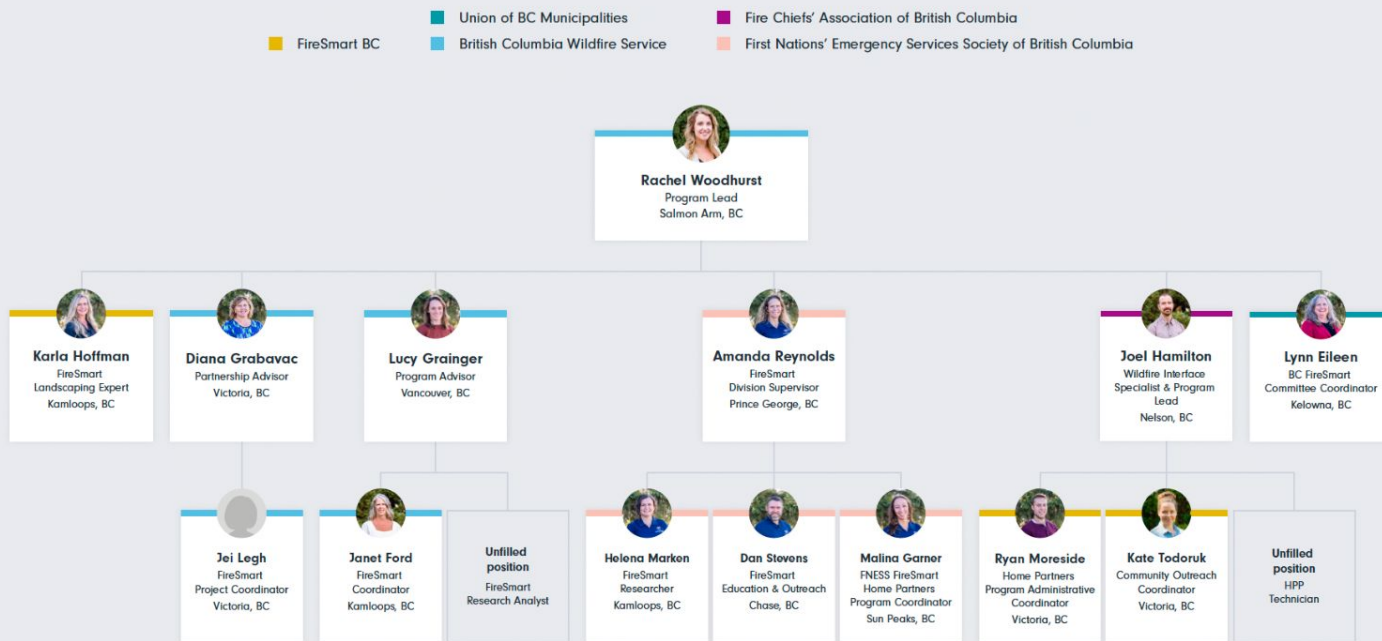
Union of BC Municipalities
Fire Chiefs' Association of British Columbia
FireSmart BC
British Columbia Wildfire Service
First Nations' Emergency Services Society of British Columbia

Rachel Woodhurst
Program Lead
Salmon Arm, BC

Karla Hoffman
FireSmart
Landscaping Expert
Kamloops, BC

Diana Grabavac
Partnership Advisor
Victoria, BC

Lucy Grainger
Program Advisor
Vancouver, BC

Amanda Reynolds
FireSmart
Division Supervisor
Prince George, BC

Joel Hamilton
Wildfire Interface
Specialist & Program
Lead
Nelson, BC

Lynn Eileen
BC FireSmart
Committee Coordinator
Kelowna, BC

Jei Legh
FireSmart
Project Coordinator
Victoria, BC

Janet Ford
FireSmart
Coordinator
Kamloops, BC

Unfilled
position
FireSmart
Research Analyst

Helena Marken
FireSmart
Researcher
Kamloops, BC

Dan Stevens
FireSmart
Education & Outreach
Chase, BC

Malina Garner
FNESS FireSmart
Home Partners
Program Coordinator
Sun Peaks, BC

Ryan Moreside
Home Partners
Program Administrative
Coordinator
Victoria, BC

Kate Todoruk
Community Outreach
Coordinator
Victoria, BC

Unfilled
position
HPP
Technician